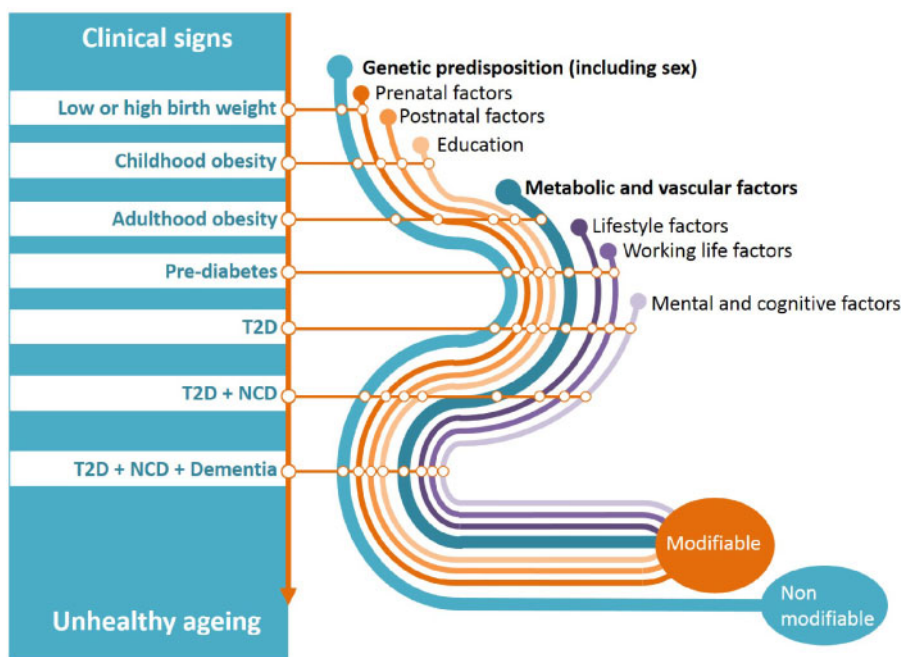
Clinical signs

Low or high birth weight

Childhood obesity

Adulthood obesity

Pre-diabetes

T2D

T2D + NCD

T2D + NCD + Dementia

Unhealthy ageing

Genetic predisposition (including sex)

Prenatal factors

Postnatal factors

Education

Metabolic and vascular factors

Lifestyle factors

Working life factors

Mental and cognitive factors

Modifiable

Non modifiable